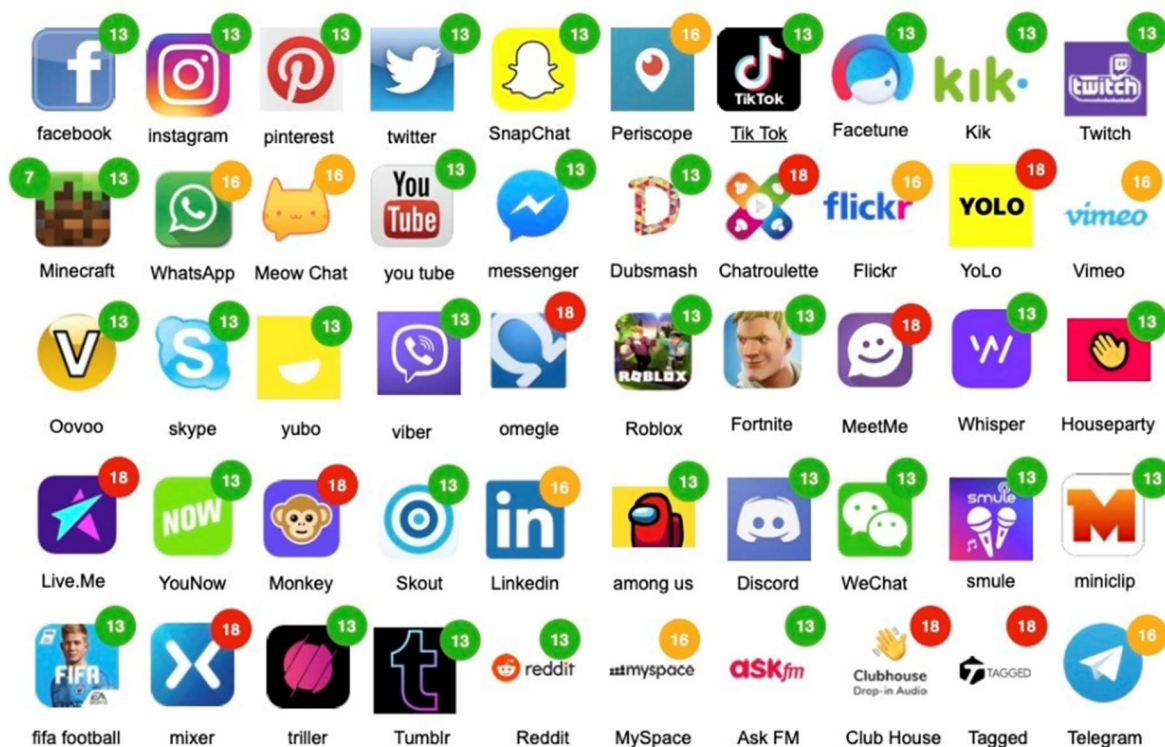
13 facebook
13 instagram
13 pinterest
13 twitter
13 SnapChat
16 Periscope
13 TikTok Tik Tok
13 Facetune
13 kik• Kik
13 twitch Twitch

7 13 Minecraft
16 WhatsApp
16 Meow Chat
13 You Tube you tube
13 messenger
13 Dubsmash
18 Chatroulette
16 flickr Flickr
18 YOLO YoLo
16 vimeo Vimeo

13 V Oovoo
13 skype
13 yubo
13 viber
18 omegle
13 ROBLOX Roblox
13 Fortnite
18 MeetMe
13 Whisper
13 Houseparty

18 Live.Me
13 NOW YouNow
18 Monkey
13 Skout
16 in Linkedin
13 among us
13 Discord
13 WeChat
13 smule smule
13 M miniclip

13 FIFA fifa football
18 mixer
13 triller
13 t Tumblr
13 reddit Reddit
16 myspace MySpace
13 ask fm Ask FM
18 Clubhouse Drop-in Audio Club House
18 TAGGED Tagged
16 Telegram